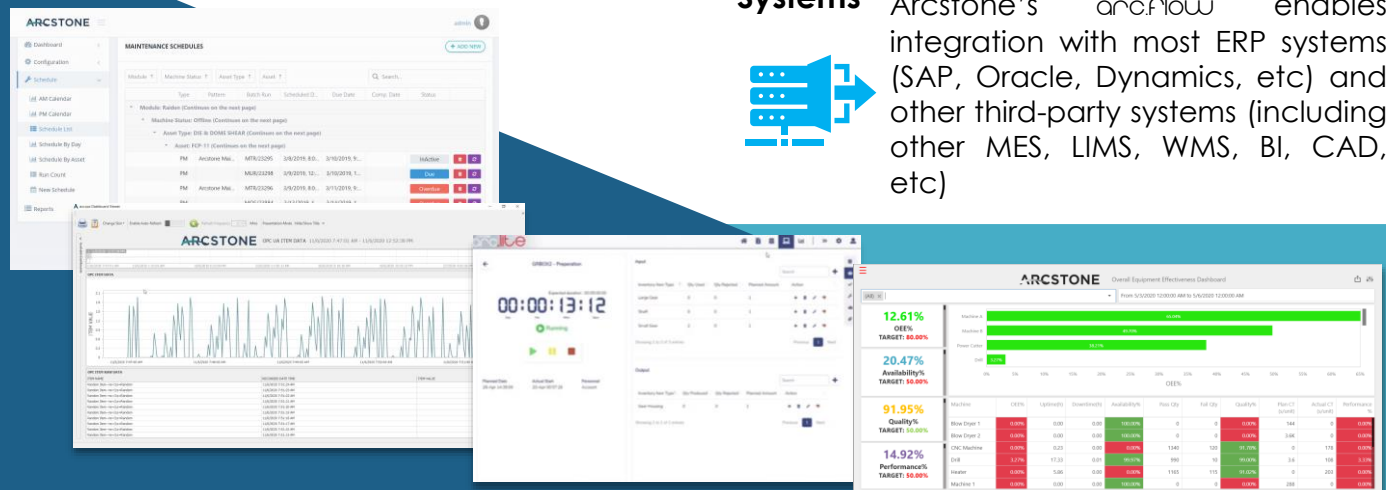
Systems

Arcstone's arcflow enables integration with most ERP systems (SAP, Oracle, Dynamics, etc) and other third-party systems (including other MES, LIMS, WMS, BI, CAD, etc)

ARCSTONE

admin

Dashboard

Configuration

Schedule

AM Calendar

PM Calendar

Schedule List

Schedule By Day

Schedule By Asset

Run Count

New Schedule

Reports

MAINTENANCE SCHEDULES

+ ADD NEW

Module

Machine Status

Asset Type

Asset

Search...

| Type | Pattern | Batch Run | Scheduled D... | Due Date | Comp. Date | Status |
|---|---|---|---|---|---|---|
| PM | Arcstone Mai... | MTR/23295 | 3/9/2019, 8:0... | 3/10/2019, 9:... | | Inactive |
| PM | | MLR/23298 | 3/9/2019, 12:... | 3/10/2019, 1:... | | Due |
| PM | Arcstone Mai... | MTR/23296 | 3/9/2019, 8:0... | 3/11/2019, 9:... | | Overdue |

Module: Raiden (Continues on the next page)

Machine Status: Offline (Continues on the next page)

Asset Type: DIE & DOME SHEAR (Continues on the next page)

Asset: FCP-11 (Continues on the next page)

ARCSTONE

OPC UA ITEM DATA

00:00:13:12

Running

Input

Output

ARCSTONE

Overall Equipment Effectiveness Dashboard

12.61%
OEE%
TARGET: 80.00%

20.47%
Availability%
TARGET: 80.00%

91.95%
Quality%
TARGET: 50.00%

14.92%
Performance%
TARGET: 50.00%

OEE%

| Machine | OEE% | Uptime(h) | Downtime(h) | Availability% | Pass Qty | Fail Qty | Quality% | Plan CT | Actual CT | Performance % |
|---|---|---|---|---|---|---|---|---|---|---|
| Blow Dryer 1 | 0.00% | 0.00 | 0.00 | 100.00% | 0 | 0 | 0.00% | 144 | 0 | 0.00% |
| Blow Dryer 2 | 0.00% | 0.00 | 0.00 | 100.00% | 0 | 0 | 0.00% | 3.66 | 0 | 0.00% |
| CNC Machine | 0.00% | 0.23 | 0.00 | 100.00% | 1340 | 120 | 91.78% | 0 | 178 | 0.00% |
| Drill | 3.27% | 17.33 | 0.01 | 99.97% | 980 | 10 | 99.00% | 3.6 | 108 | 3.33% |
| Heater | 0.00% | 5.06 | 0.00 | 100.00% | 1165 | 115 | 91.02% | 0 | 203 | 0.00% |
| Machine 1 | 0.00% | 0.00 | 0.00 | 100.00% | 0 | 0 | 0.00% | 288 | 0 | 0.00% |